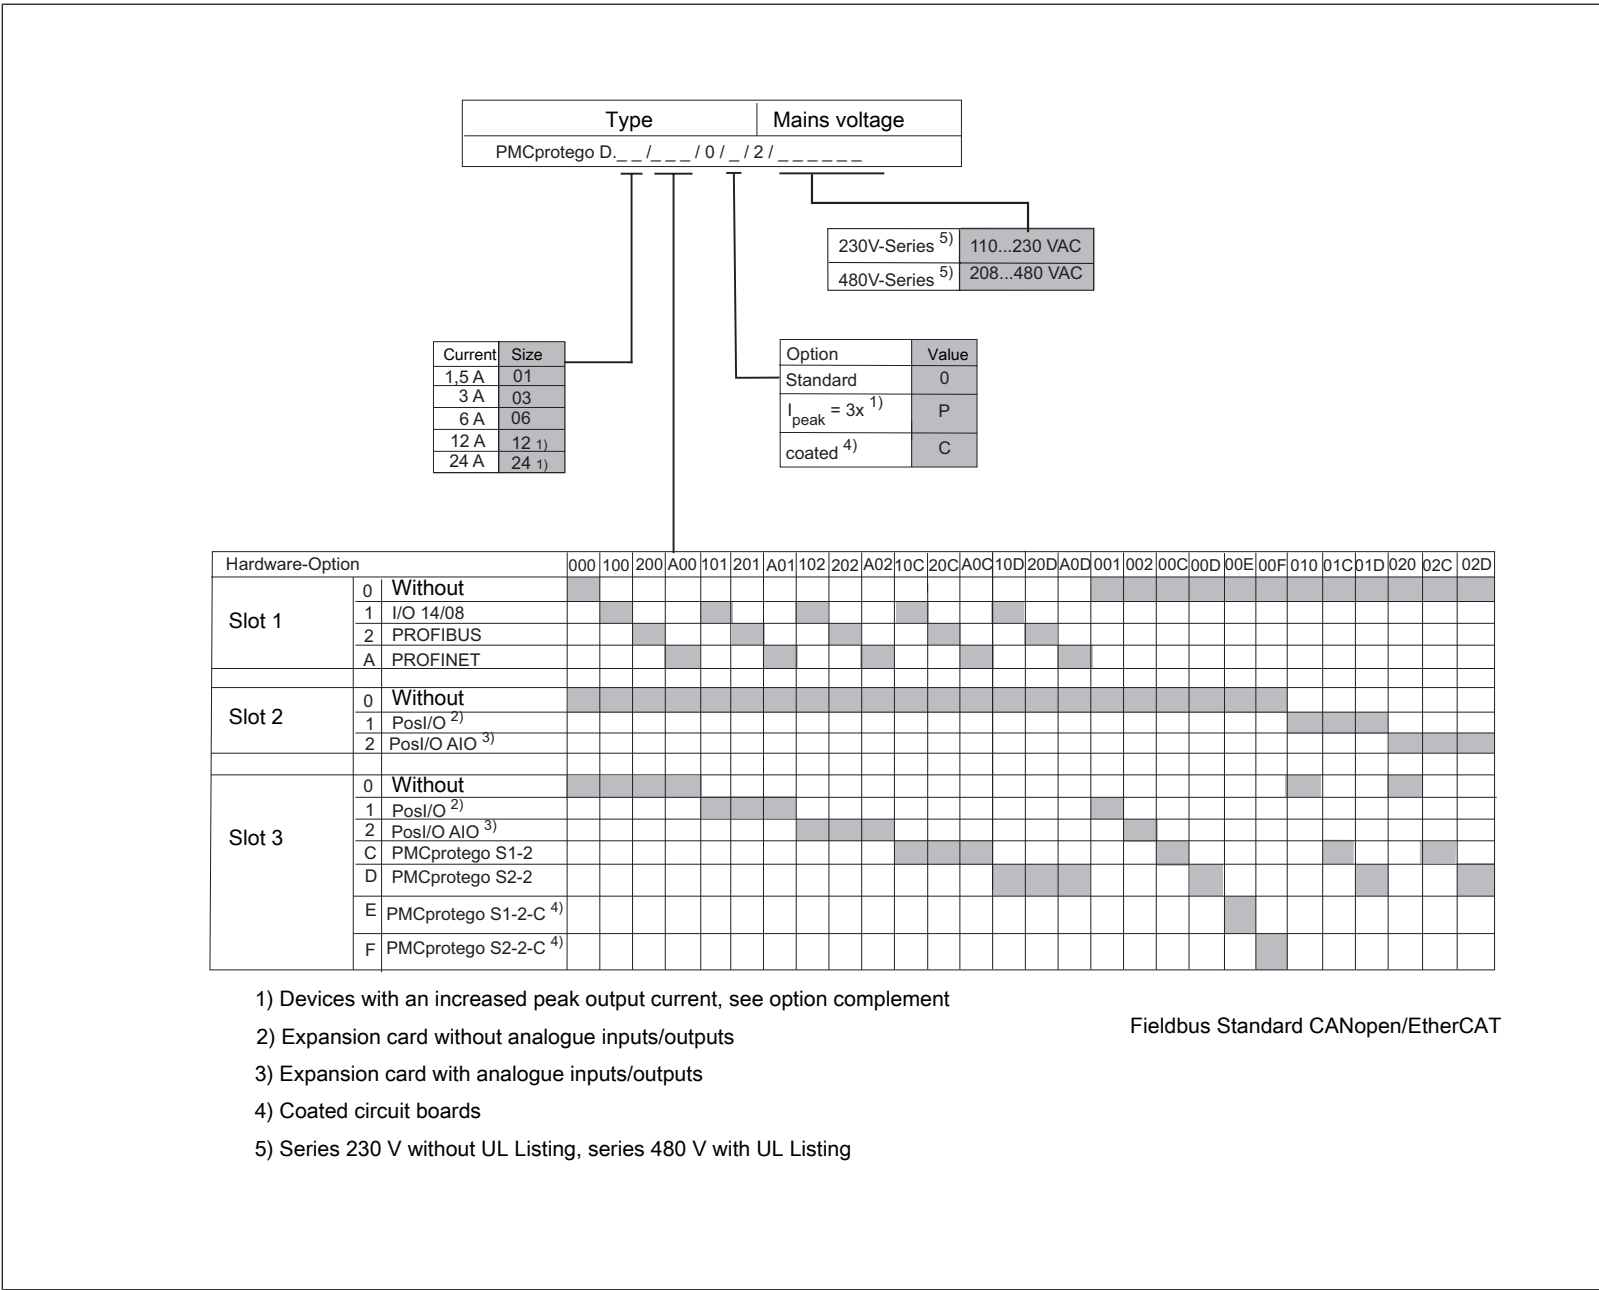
| Type | Mains voltage |
|---|---|
| PMCprotego D.\_ \_ /\_ \_ \_ / 0 / \_ / 2 / \_ \_ \_ \_ \_ \_ | |

| | |
|---|---|
| 230V-Series $^{5)}$ | 110...230 VAC |
| 480V-Series $^{5)}$ | 208...480 VAC |

| Current | Size |
|---|---|
| 1,5 A | 01 |
| 3 A | 03 |
| 6 A | 06 |
| 12 A | 12 1) |
| 24 A | 24 1) |

| Option | Value |
|---|---|
| Standard | 0 |
| $I_{peak}$ = 3x $^{1)}$ | P |
| coated $^{4)}$ | C |

| Hardware-Option | | | 000 | 100 | 200 | A00 | 101 | 201 | A01 | 102 | 202 | A02 | 10C | 20C | A0C | 10D | 20D | A0D | 001 | 002 | 00C | 00D | 00E | 00F | 010 | 01C | 01D | 020 | 02C | 02D |
|---|---|---|---|---|---|---|---|---|---|---|---|---|---|---|---|---|---|---|---|---|---|---|---|---|---|---|---|---|---|---|
| Slot 1 | 0 | Without | | | | | | | | | | | | | | | | | | | | | | | | | | | | |
| | 1 | I/O 14/08 | | | | | | | | | | | | | | | | | | | | | | | | | | | | |
| | 2 | PROFIBUS | | | | | | | | | | | | | | | | | | | | | | | | | | | | |
| | A | PROFINET | | | | | | | | | | | | | | | | | | | | | | | | | | | | |
| Slot 2 | 0 | Without | | | | | | | | | | | | | | | | | | | | | | | | | | | | |
| | 1 | PosI/O $^{2)}$ | | | | | | | | | | | | | | | | | | | | | | | | | | | | |
| | 2 | PosI/O AIO $^{3)}$ | | | | | | | | | | | | | | | | | | | | | | | | | | | | |
| Slot 3 | 0 | Without | | | | | | | | | | | | | | | | | | | | | | | | | | | | |
| | 1 | PosI/O $^{2)}$ | | | | | | | | | | | | | | | | | | | | | | | | | | | | |
| | 2 | PosI/O AIO $^{3)}$ | | | | | | | | | | | | | | | | | | | | | | | | | | | | |
| | C | PMCprotego S1-2 | | | | | | | | | | | | | | | | | | | | | | | | | | | | |
| | D | PMCprotego S2-2 | | | | | | | | | | | | | | | | | | | | | | | | | | | | |
| | E | PMCprotego S1-2-C $^{4)}$ | | | | | | | | | | | | | | | | | | | | | | | | | | | | |
| | F | PMCprotego S2-2-C $^{4)}$ | | | | | | | | | | | | | | | | | | | | | | | | | | | | |

1) Devices with an increased peak output current, see option complement

2) Expansion card without analogue inputs/outputs

3) Expansion card with analogue inputs/outputs

4) Coated circuit boards

5) Series 230 V without UL Listing, series 480 V with UL Listing

Fieldbus Standard CANopen/EtherCAT